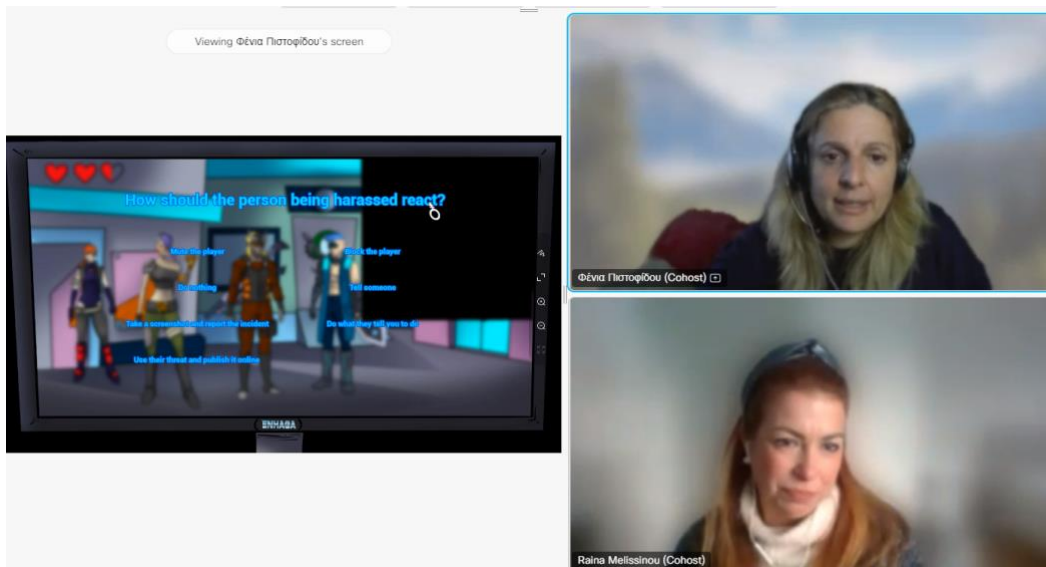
Viewing Φένια Πιστοφίδου's screen

How should the person being harassed react?

Mute the player

Block the player

Do nothing

Tell someone

Take a screenshot and report the incident

Do what they tell you to do

Use their threat and publish it online

ΣΝΗΑΘΑ

Φένια Πιστοφίδου (Cohost)

Raina Melissinou (Cohost)